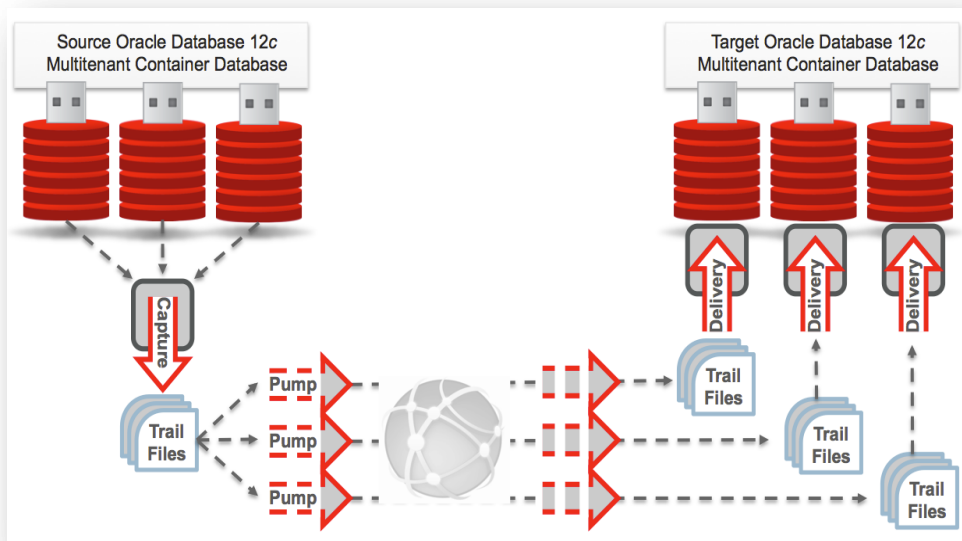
Source Oracle Database 12*c*
Multitenant Container Database

Target Oracle Database 12*c*
Multitenant Container Database

Capture

Trail Files

Pump

Pump

Pump

Delivery

Delivery

Delivery

Trail Files

Trail Files

Trail Files